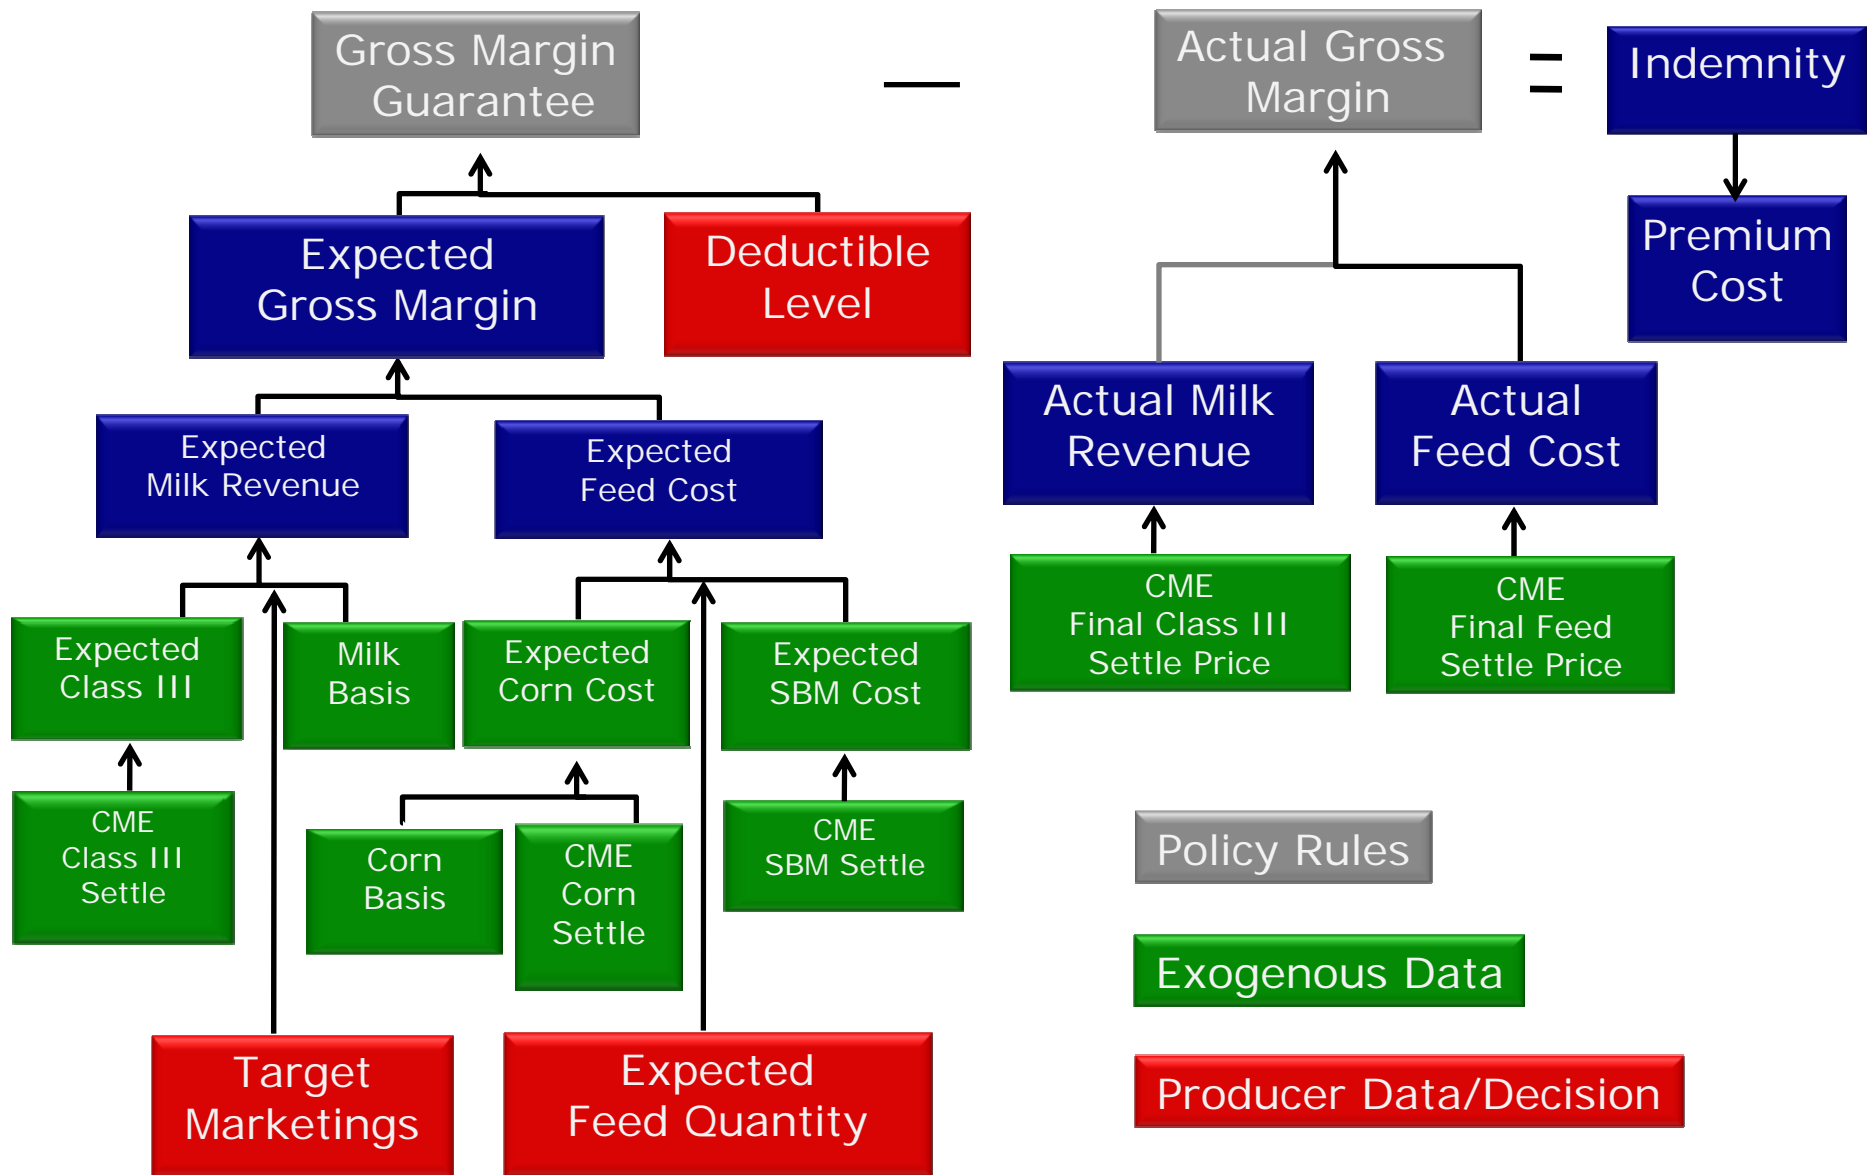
Gross Margin Guarantee

—

Actual Gross Margin

=

Indemnity

Premium Cost

Expected Gross Margin

Deductible Level

Actual Milk Revenue

Actual Feed Cost

Expected Milk Revenue

Expected Feed Cost

CME Final Class III Settle Price

CME Final Feed Settle Price

Expected Class III

Milk Basis

Expected Corn Cost

Expected SBM Cost

CME Class III Settle

Corn Basis

CME Corn Settle

CME SBM Settle

Policy Rules

Exogenous Data

Target Marketings

Expected Feed Quantity

Producer Data/Decision